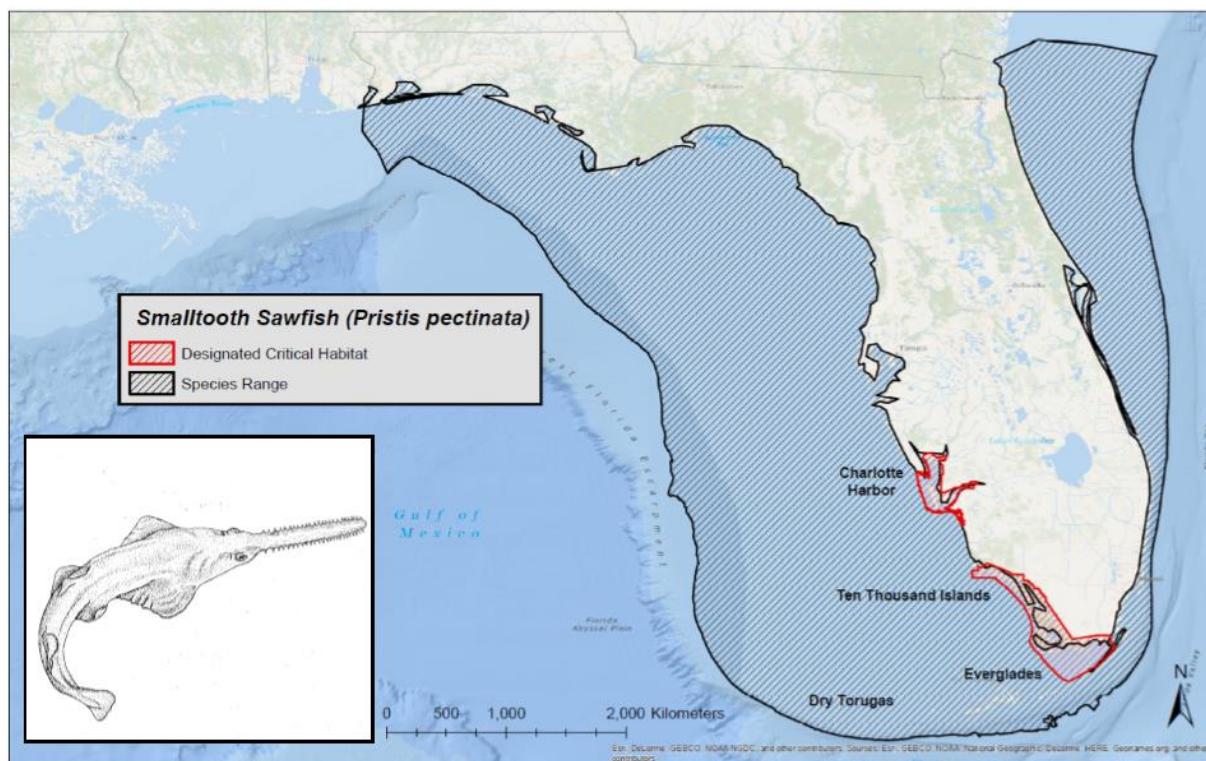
Smalltooth Sawfish (Pristis pectinata)
Designated Critical Habitat
Species Range

West Florida Escarpment

Gulf of Mexico

Florida Abyssal Plain

Charlotte Harbor

Ten Thousand Islands

Everglades

Dry Torugas

0 500 1,000 2,000 Kilometers

N

Esri, DeLorme, GEBCO, NOAA NGDC, and other contributors, Sources: Esri, GEBCO, NOAA, National Geographic, DeLorme, HERE, Geonames.org, and other contributors